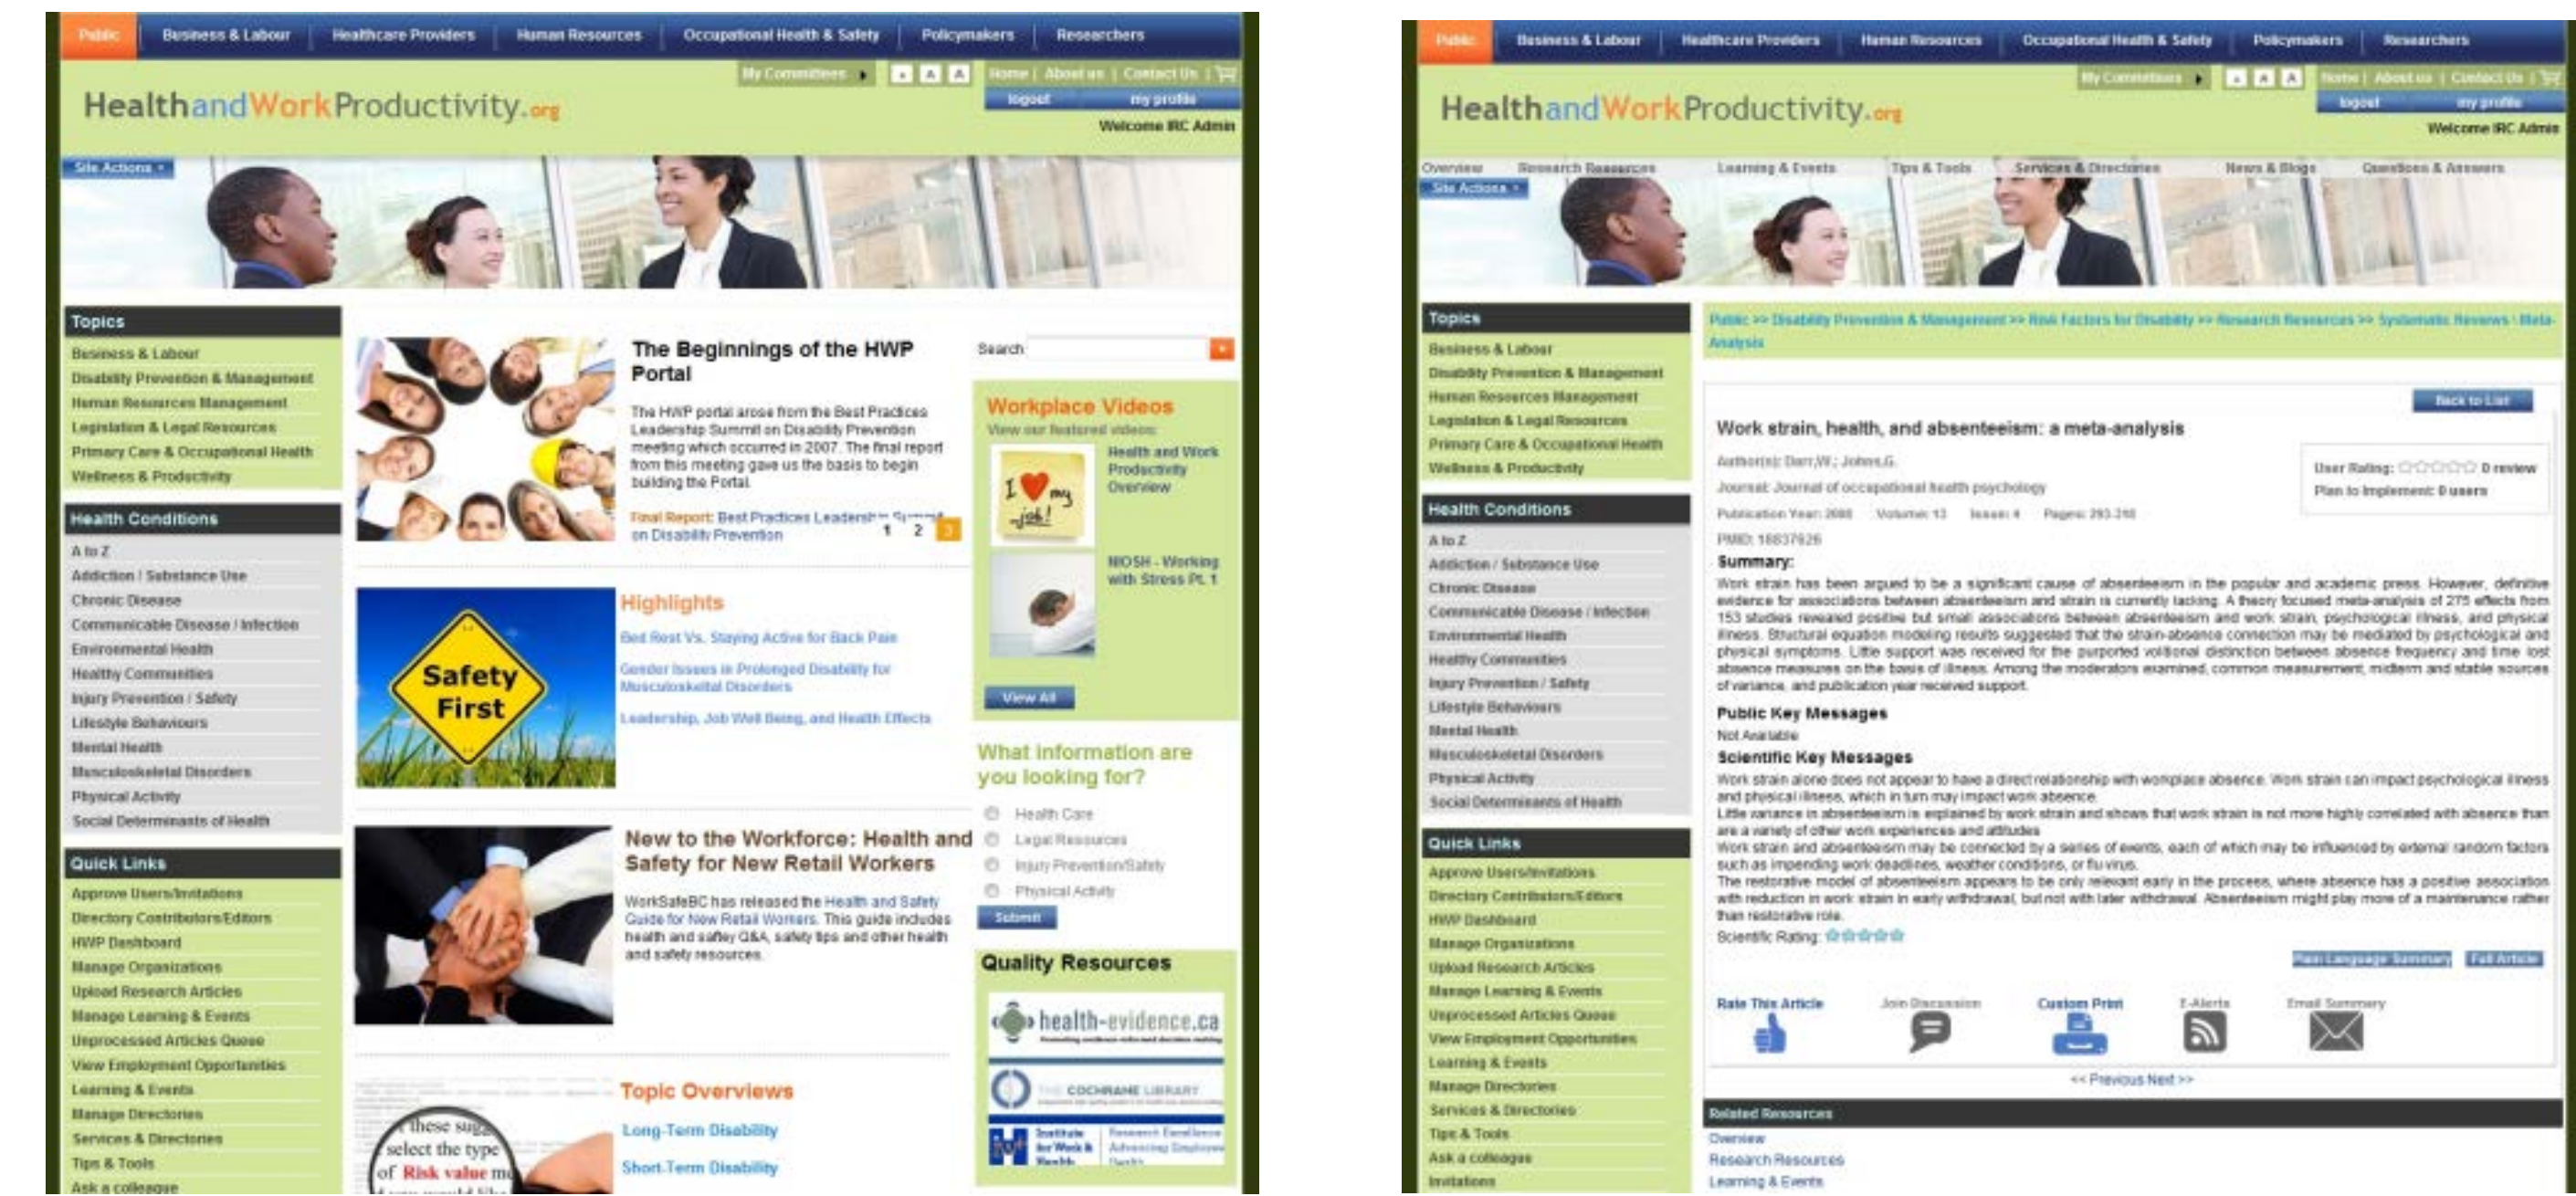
Public | Business & Labour | Healthcare Providers | Human Resources | Occupational Health & Safety | Policymakers | Researchers

My Committees | A A A | Home | About us | Contact Us |

logout | my profile

HealthandWorkProductivity.org

Welcome IRC Admin

Site Actions

Topics
Business & Labour
Disability Prevention & Management
Human Resources Management
Legislation & Legal Resources
Primary Care & Occupational Health
Wellness & Productivity

Health Conditions
A to Z
Addiction / Substance Use
Chronic Disease
Communicable Disease / Infection
Environmental Health
Healthy Communities
Injury Prevention / Safety
Lifestyle Behaviours
Mental Health
Musculoskeletal Disorders
Physical Activity
Social Determinants of Health

Quick Links
Approve Users/Invitations
Directory Contributors/Editors
HWP Dashboard
Manage Organizations
Upload Research Articles
Manage Learning & Events
Unprocessed Articles Queue
View Employment Opportunities
Learning & Events
Manage Directories
Services & Directories
Tips & Tools
Ask a colleague

The Beginnings of the HWP Portal

The HWP portal arose from the Best Practices Leadership Summit on Disability Prevention meeting which occurred in 2007. The final report from this meeting gave us the basis to begin building the Portal.

Final Report: Best Practices Leadership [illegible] on Disability Prevention

1 2 3

Safety First

Highlights
Bed Rest Vs. Staying Active for Back Pain
Gender Issues in Prolonged Disability for Musculoskeletal Disorders
Leadership, Job Well Being, and Health Effects

New to the Workforce: Health and Safety for New Retail Workers

WorkSafeBC has released the Health and Safety Guide for New Retail Workers. This guide includes health and saftey Q&A, safety tips and other health and safety resources.

Topic Overviews
Long-Term Disability
Short-Term Disability

Search

Workplace Videos
View our featured videos:
Health and Work Productivity Overview
NIOSH - Working with Stress Pt. 1
View All

What information are you looking for?
Health Care
Legal Resources
Injury Prevention/Safety
Physical Activity
Submit

Quality Resources
health-evidence.ca
THE COCHRANE LIBRARY
Institute for Work & Health

Public | Business & Labour | Healthcare Providers | Human Resources | Occupational Health & Safety | Policymakers | Researchers

My Committees | A A A | Home | About us | Contact Us |

logout | my profile

HealthandWorkProductivity.org

Welcome IRC Admin

Overview | Research Resources | Learning & Events | Tips & Tools | Services & Directories | News & Blogs | Questions & Answers

Site Actions

Topics
Business & Labour
Disability Prevention & Management
Human Resources Management
Legislation & Legal Resources
Primary Care & Occupational Health
Wellness & Productivity

Health Conditions
A to Z
Addiction / Substance Use
Chronic Disease
Communicable Disease / Infection
Environmental Health
Healthy Communities
Injury Prevention / Safety
Lifestyle Behaviours
Mental Health
Musculoskeletal Disorders
Physical Activity
Social Determinants of Health

Quick Links
Approve Users/Invitations
Directory Contributors/Editors
HWP Dashboard
Manage Organizations
Upload Research Articles
Manage Learning & Events
Unprocessed Articles Queue
View Employment Opportunities
Learning & Events
Manage Directories
Services & Directories
Tips & Tools
Ask a colleague
Invitations

Public >> Disability Prevention & Management >> Risk Factors for Disability >> Research Resources >> Systematic Reviews \ Meta-Analysis

Back to List

Work strain, health, and absenteeism: a meta-analysis

Author(s): Darr,W.; Johns,G.
Journal: Journal of occupational health psychology
Publication Year: 2008 Volume: 13 Issue: 4 Pages: 293-318
PMID: 18837626

User Rating: 0 review
Plan to Implement: 0 users

Summary:
Work strain has been argued to be a significant cause of absenteeism in the popular and academic press. However, definitive evidence for associations between absenteeism and strain is currently lacking. A theory focused meta-analysis of 275 effects from 153 studies revealed positive but small associations between absenteeism and work strain, psychological illness, and physical illness. Structural equation modeling results suggested that the strain-absence connection may be mediated by psychological and physical symptoms. Little support was received for the purported volitional distinction between absence frequency and time lost absence measures on the basis of illness. Among the moderators examined, common measurement, midterm and stable sources of variance, and publication year received support.

Public Key Messages
Not Available

Scientific Key Messages
Work strain alone does not appear to have a direct relationship with workplace absence. Work strain can impact psychological illness and physical illness, which in turn may impact work absence.
Little variance in absenteeism is explained by work strain and shows that work strain is not more highly correlated with absence than are a variety of other work experiences and attitudes.
Work strain and absenteeism may be connected by a series of events, each of which may be influenced by external random factors such as impending work deadlines, weather conditions, or flu virus.
The restorative model of absenteeism appears to be only relevant early in the process, where absence has a positive association with reduction in work strain in early withdrawal, but not with later withdrawal. Absenteeism might play more of a maintenance rather than restorative role.
Scientific Rating:

Plain Language Summary | Full Article

Rate This Article | Join Discussion | Custom Print | E-Alerts | Email Summary

<< Previous Next >>

Related Resources
Overview
Research Resources
Learning & Events